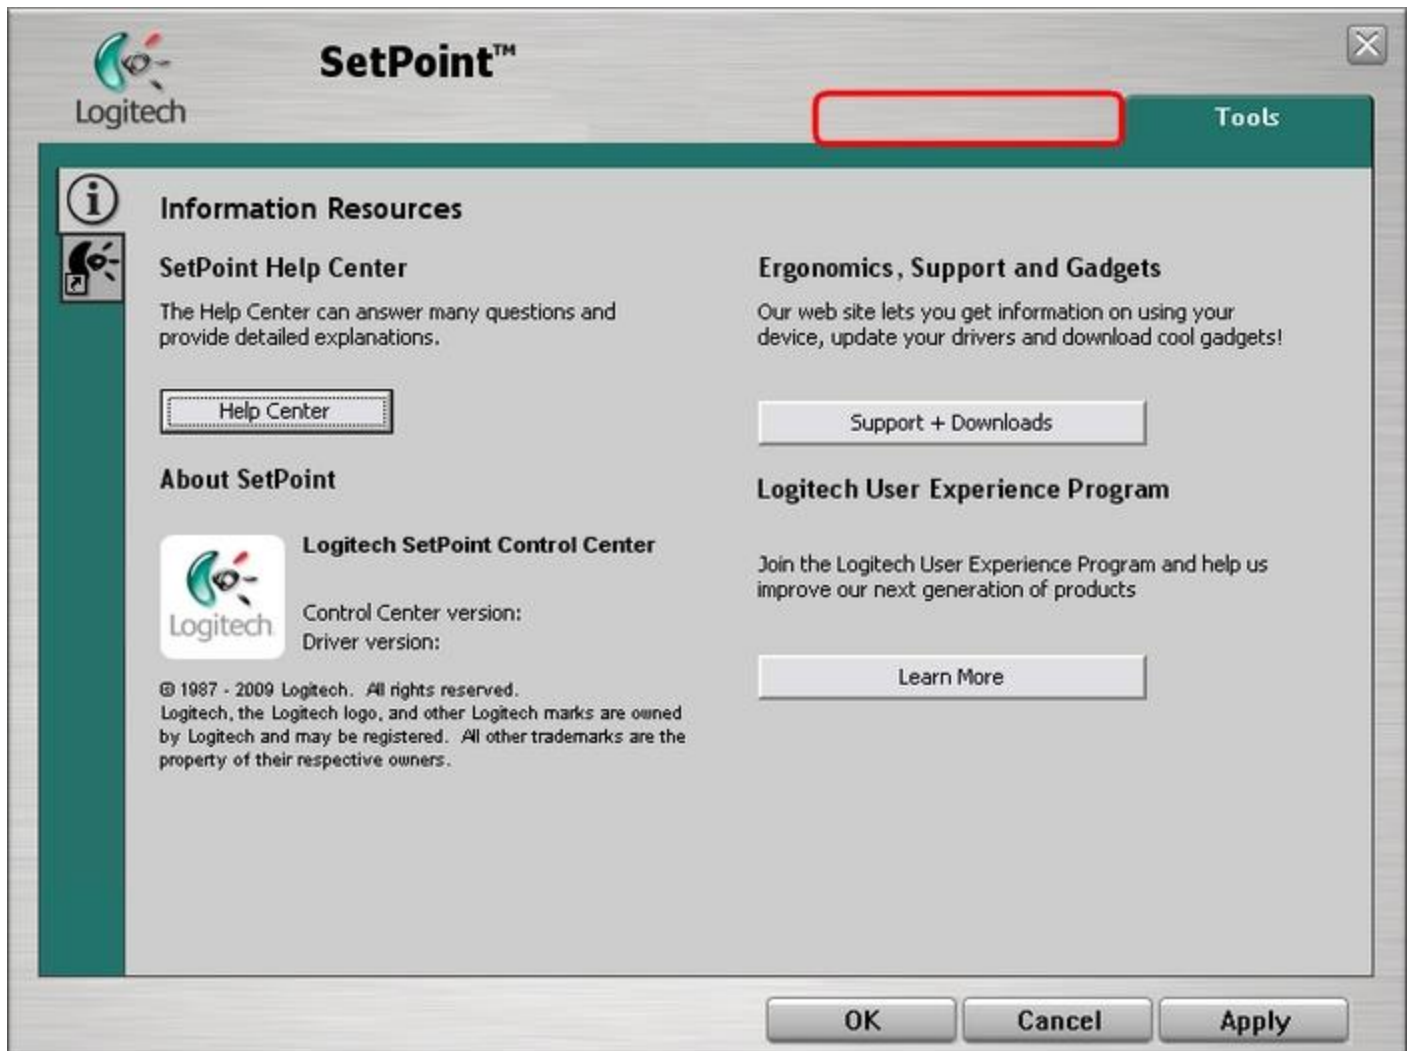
Logitech

SetPoint™

Tools

Information Resources

SetPoint Help Center

The Help Center can answer many questions and provide detailed explanations.

Help Center

About SetPoint

Logitech

Logitech SetPoint Control Center

Control Center version:
Driver version:

© 1987 - 2009 Logitech. All rights reserved.
Logitech, the Logitech logo, and other Logitech marks are owned by Logitech and may be registered. All other trademarks are the property of their respective owners.

Ergonomics, Support and Gadgets

Our web site lets you get information on using your device, update your drivers and download cool gadgets!

Support + Downloads

Logitech User Experience Program

Join the Logitech User Experience Program and help us improve our next generation of products

Learn More

OK

Cancel

Apply